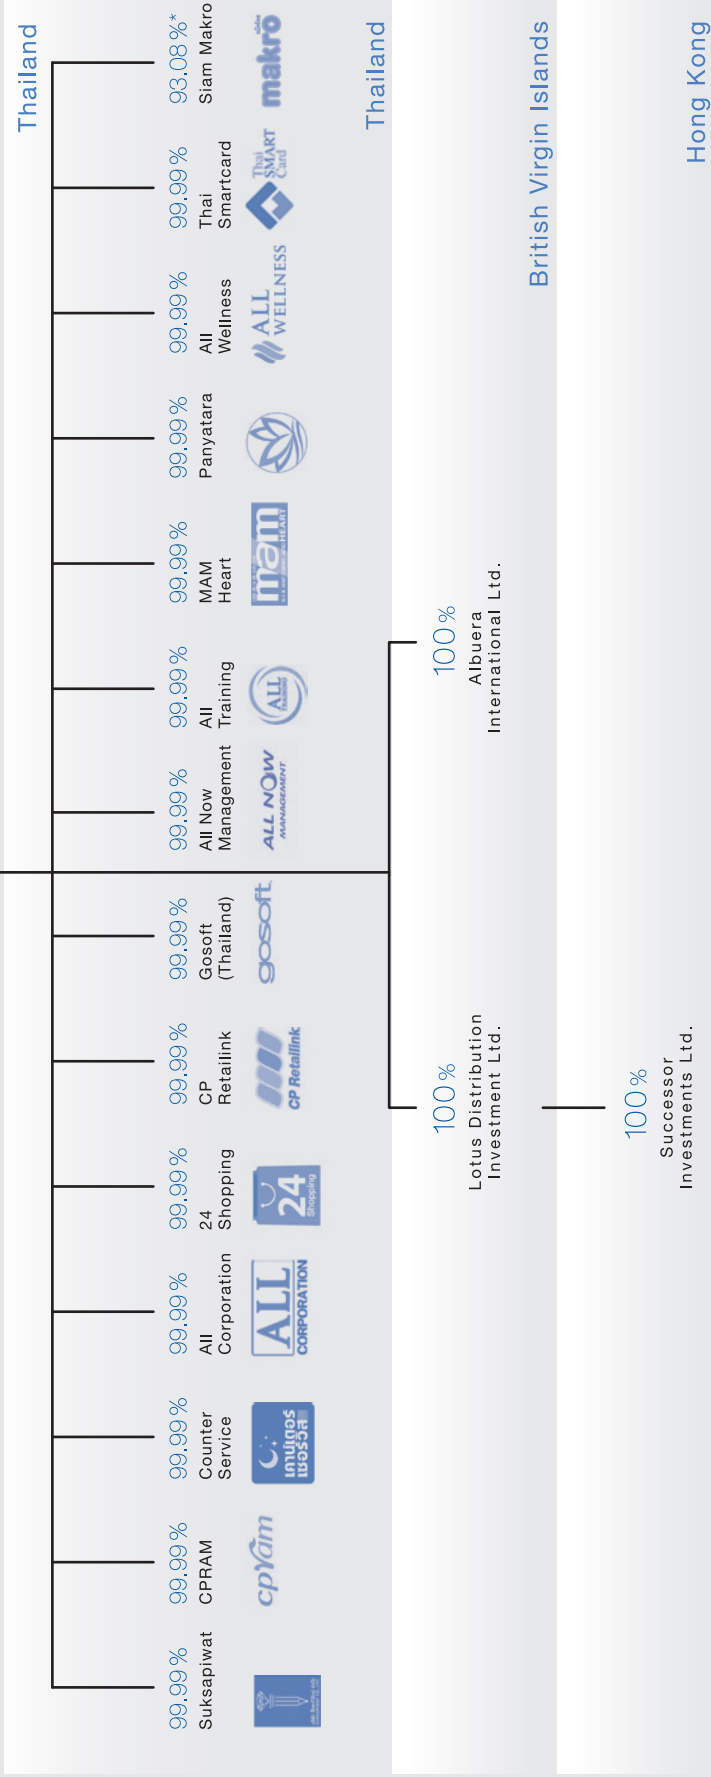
Thailand

99.99%
Suksapiwat

99.99%
CPRAM

cpram

99.99%
Counter Service

เคาน์เตอร์ เซอร์วิส

99.99%
All Corporation

ALL CORPORATION

99.99%
24 Shopping

24 Shopping

99.99%
CP Retailink

CP Retailink

99.99%
Gosoft (Thailand)

gosoft

99.99%
All Now Management

ALL NOW MANAGEMENT

99.99%
All Training

ALL TRAINING

99.99%
MAM Heart

mam HEART

99.99%
Panyatara

99.99%
All Wellness

ALL WELLNESS

99.99%
Thai Smartcard

Thai SMART Card

93.08%*
Siam Makro

makro

Thailand

100%
Lotus Distribution Investment Ltd.

100%
Albuera International Ltd.

British Virgin Islands

100%
Successor Investments Ltd.

Hong Kong